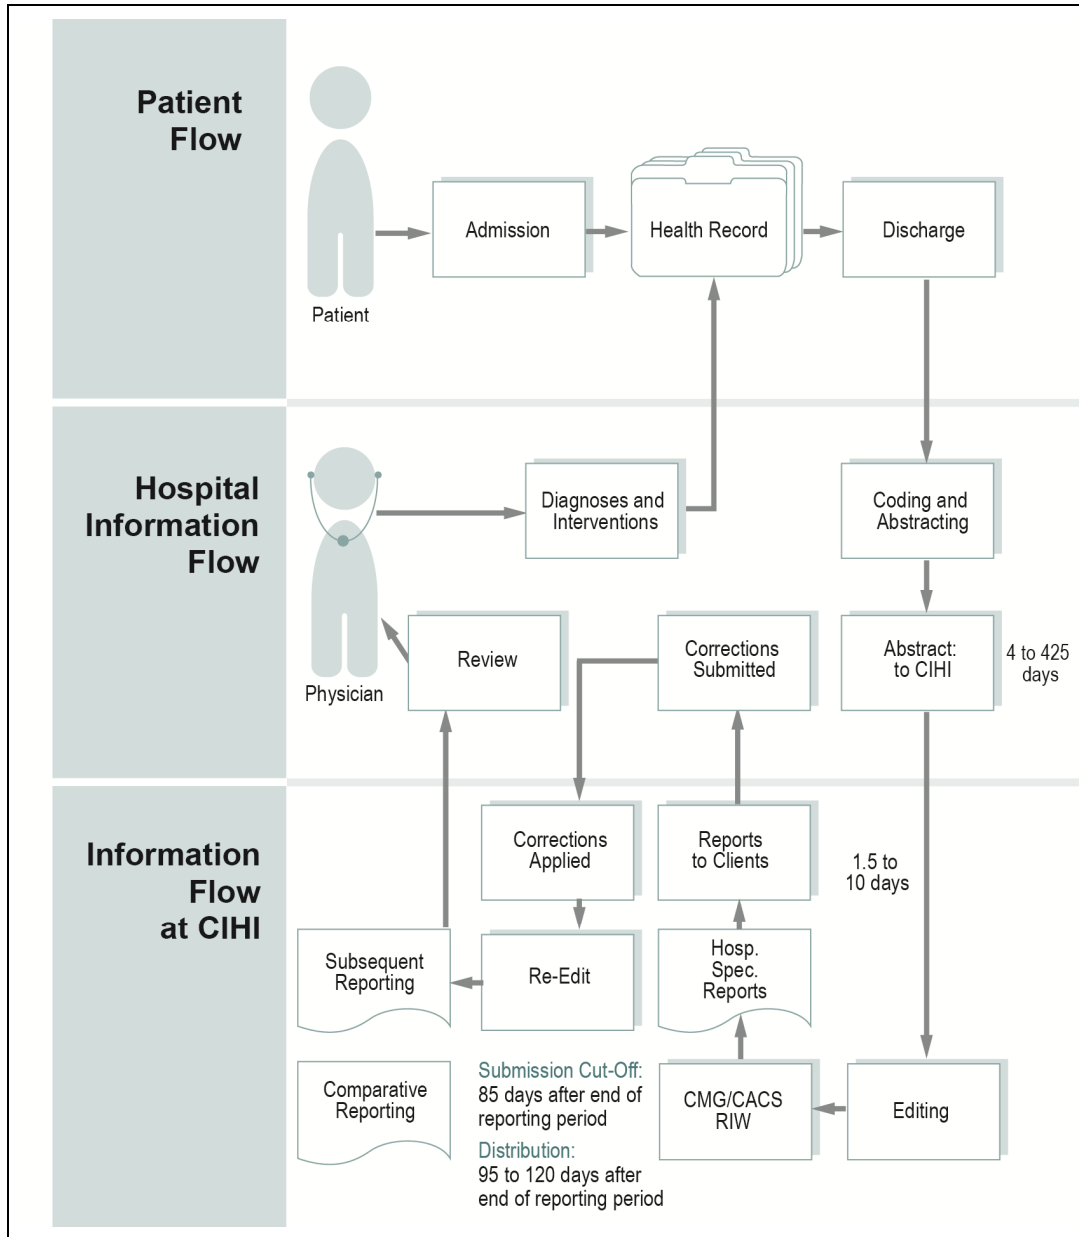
Patient Flow

Patient

Admission

Health Record

Discharge

Hospital Information Flow

Diagnoses and Interventions

Coding and Abstracting

Physician

Review

Corrections Submitted

Abstract: to CIHI

4 to 425 days

Information Flow at CIHI

Corrections Applied

Reports to Clients

1.5 to 10 days

Subsequent Reporting

Re-Edit

Hosp. Spec. Reports

Comparative Reporting

Submission Cut-Off:
85 days after end of reporting period

Distribution:
95 to 120 days after end of reporting period

CMG/CACS RIW

Editing